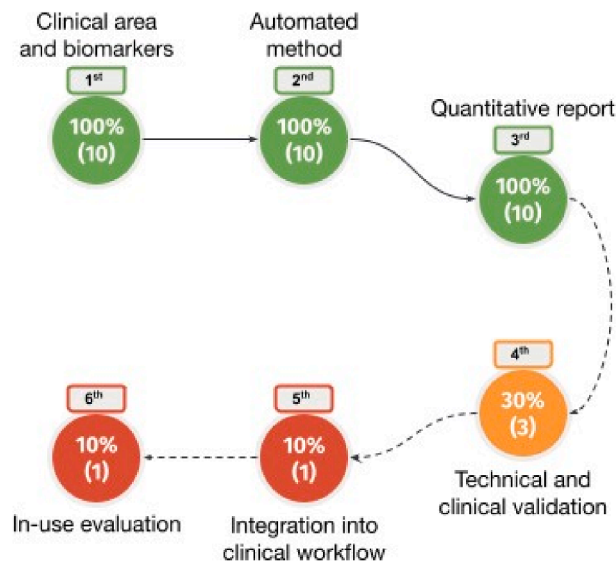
Clinical area and biomarkers

1$^{st}$

100% (10)

Automated method

2$^{nd}$

100% (10)

Quantitative report

3$^{rd}$

100% (10)

4$^{th}$

30% (3)

Technical and clinical validation

5$^{th}$

10% (1)

Integration into clinical workflow

6$^{th}$

10% (1)

In-use evaluation